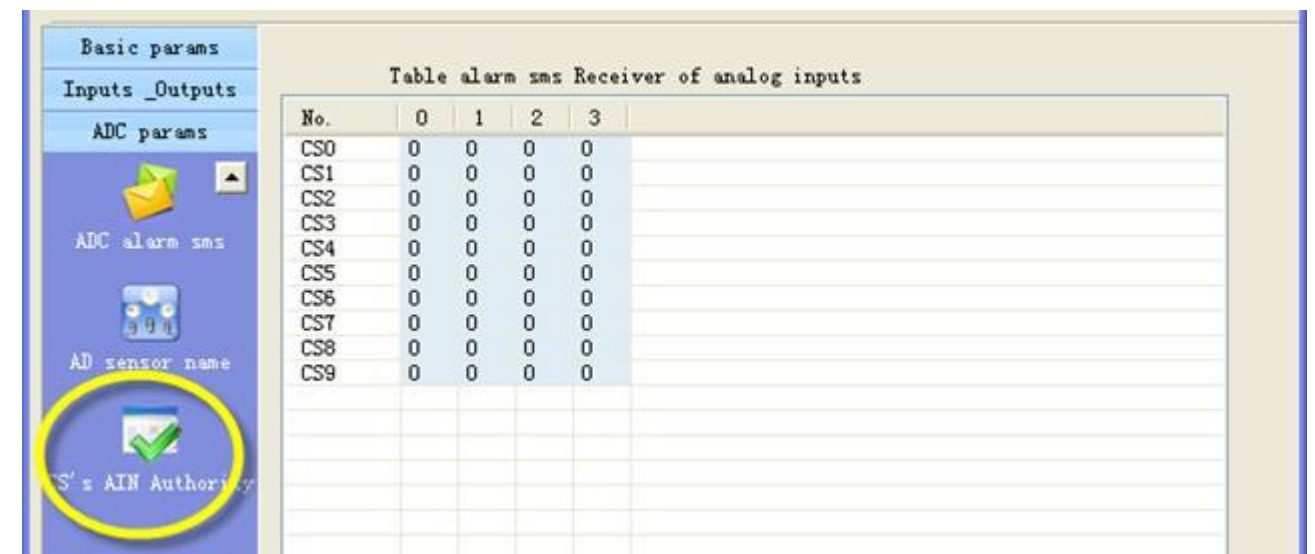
Basic params
Inputs _Outputs
ADC params

ADC alarm sms
AD sensor name
CS's AIN Authori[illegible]

Table alarm sms Receiver of analog inputs

| No. | 0 | 1 | 2 | 3 |
|---|---|---|---|---|
| CS0 | 0 | 0 | 0 | 0 |
| CS1 | 0 | 0 | 0 | 0 |
| CS2 | 0 | 0 | 0 | 0 |
| CS3 | 0 | 0 | 0 | 0 |
| CS4 | 0 | 0 | 0 | 0 |
| CS5 | 0 | 0 | 0 | 0 |
| CS6 | 0 | 0 | 0 | 0 |
| CS7 | 0 | 0 | 0 | 0 |
| CS8 | 0 | 0 | 0 | 0 |
| CS9 | 0 | 0 | 0 | 0 |